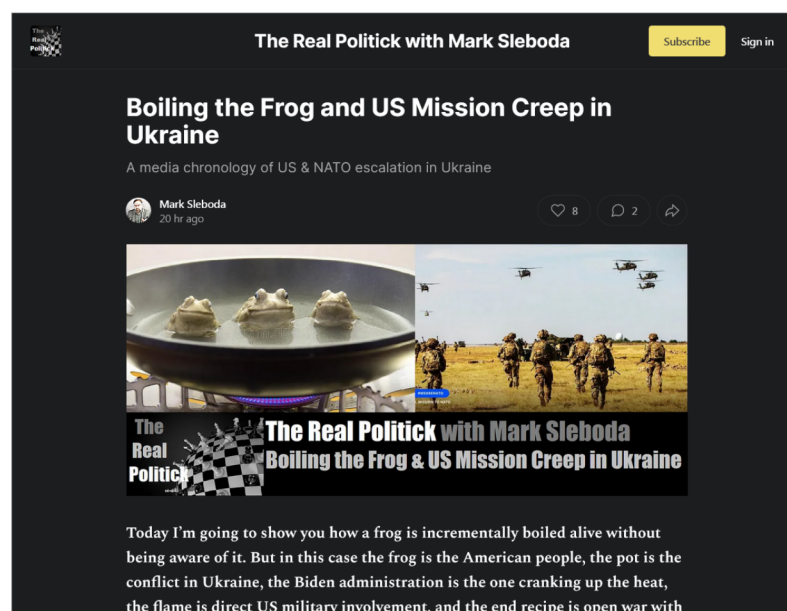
The Real Politick

The Real Politick with Mark Sleboda

Subscribe

Sign in

Boiling the Frog and US Mission Creep in Ukraine

A media chronology of US & NATO escalation in Ukraine

Mark Sleboda
20 hr ago

8

2

The Real Politick

The Real Politick with Mark Sleboda
Boiling the Frog & US Mission Creep in Ukraine

Today I'm going to show you how a frog is incrementally boiled alive without being aware of it. But in this case the frog is the American people, the pot is the conflict in Ukraine, the Biden administration is the one cranking up the heat, the flame is direct US military involvement, and the end recipe is open war with